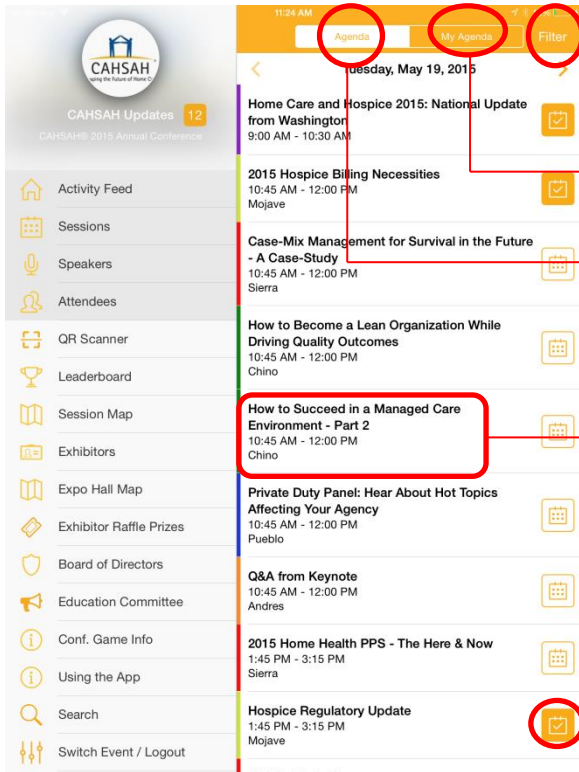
CAHSAH
Shaping the Future of Home Care

CAHSAH Updates 12
CAHSAH® 2015 Annual Conference

Activity Feed
Sessions
Speakers
Attendees
QR Scanner
Leaderboard
Session Map
Exhibitors
Expo Hall Map
Exhibitor Raffle Prizes
Board of Directors
Education Committee
Conf. Game Info
Using the App
Search
Switch Event / Logout

11:24 AM

Agenda
My Agenda
Filter

Tuesday, May 19, 2015

Home Care and Hospice 2015: National Update from Washington
9:00 AM - 10:30 AM

2015 Hospice Billing Necessities
10:45 AM - 12:00 PM
Mojave

Case-Mix Management for Survival in the Future - A Case-Study
10:45 AM - 12:00 PM
Sierra

How to Become a Lean Organization While Driving Quality Outcomes
10:45 AM - 12:00 PM
Chino

How to Succeed in a Managed Care Environment - Part 2
10:45 AM - 12:00 PM
Chino

Private Duty Panel: Hear About Hot Topics Affecting Your Agency
10:45 AM - 12:00 PM
Pueblo

Q&A from Keynote
10:45 AM - 12:00 PM
Andres

2015 Home Health PPS - The Here & Now
1:45 PM - 3:15 PM
Sierra

Hospice Regulatory Update
1:45 PM - 3:15 PM
Mojave